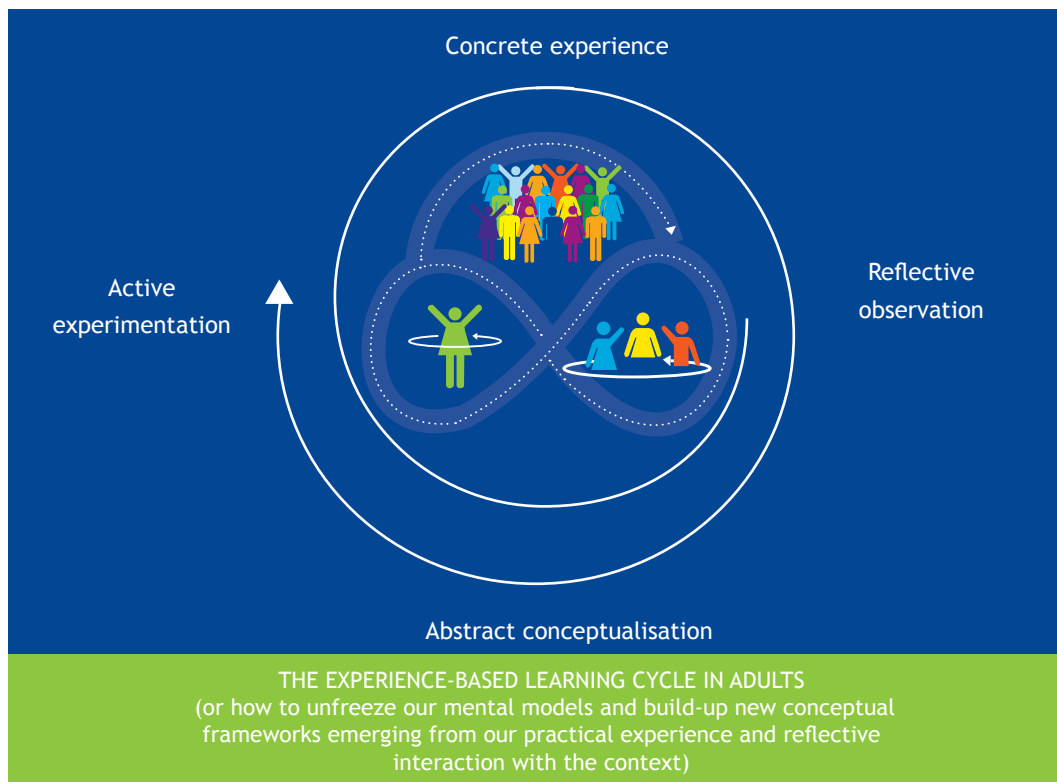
Concrete experience

Active experimentation

Reflective observation

Abstract conceptualisation

THE EXPERIENCE-BASED LEARNING CYCLE IN ADULTS
(or how to unfreeze our mental models and build-up new conceptual frameworks emerging from our practical experience and reflective interaction with the context)